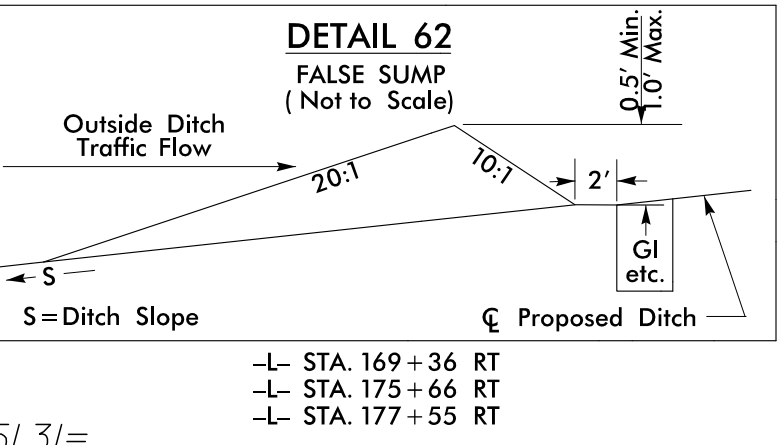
DETAIL 62

FALSE SUMP
( Not to Scale)

0.5' Min.
1.0' Max.

Outside Ditch
Traffic Flow

20:1

10:1

2'

GI
etc.

S

S = Ditch Slope

℄ Proposed Ditch

–L– STA. 169 + 36 RT
–L– STA. 175 + 66 RT
–L– STA. 177 + 55 RT

5/ 3/=